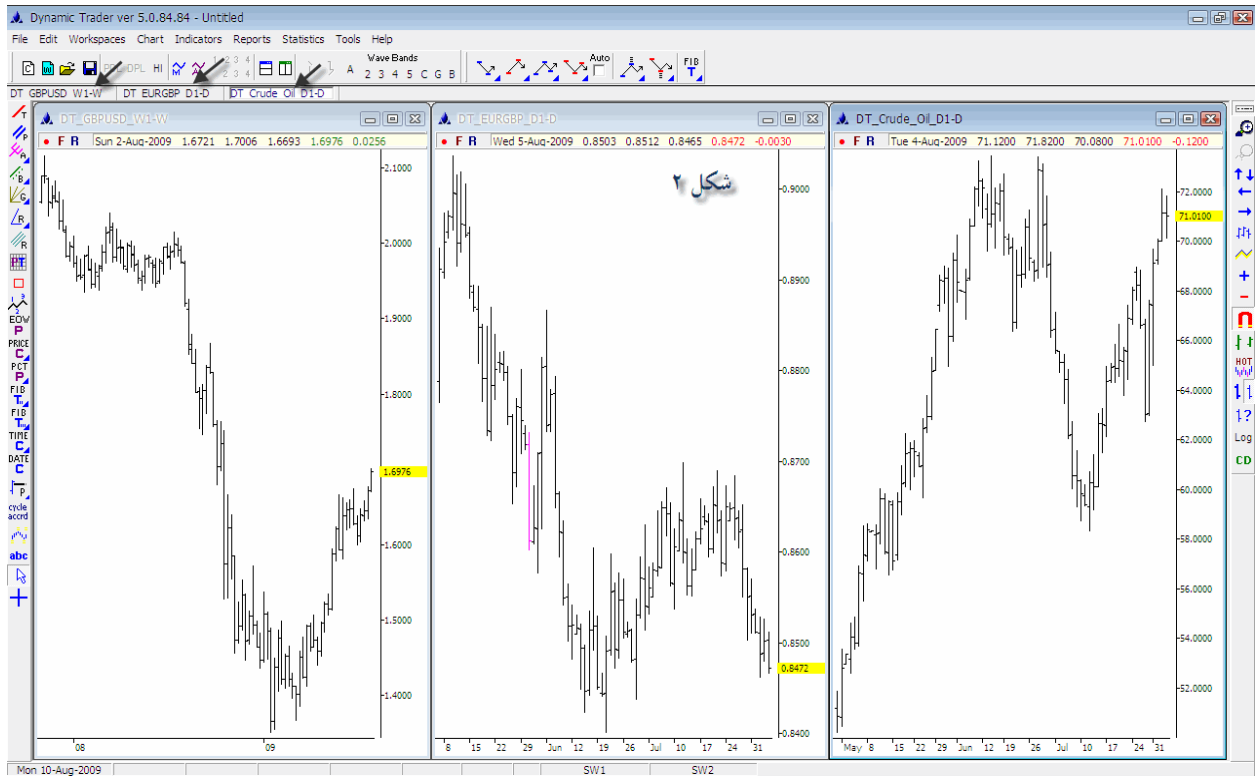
Dynamic Trader ver 5.0.84.84 - Untitled

File Edit Workspaces Chart Indicators Reports Statistics Tools Help

HI Wave Bands 2 3 4 5 C G B Auto FIB

DT GBPUSD W1-W | DT EURGBP D1-D | DT Crude Oil D1-D

DT_GBPUSD_W1-W
F R Sun 2-Aug-2009 1.6721 1.7006 1.6693 1.6976 0.0256

2.1000
2.0000
1.9000
1.8000
1.6976
1.6000
1.5000
1.4000

08 09

DT_EURGBP_D1-D
F R Wed 5-Aug-2009 0.8503 0.8512 0.8465 0.8472 -0.0030

شکل ۲

0.9000
0.8900
0.8800
0.8700
0.8600
0.8500
0.8472
0.8400

8 15 22 29 Jun 12 19 26 Jul 10 17 24 31

DT_Crude_Oil_D1-D
F R Tue 4-Aug-2009 71.1200 71.8200 70.0800 71.0100 -0.1200

72.0000
71.0100
70.0000
68.0000
66.0000
64.0000
62.0000
60.0000
58.0000
56.0000
54.0000
52.0000

May 8 15 22 29 Jun 12 19 26 Jul 10 17 24 31

EOW PRICE PCT FIB FIB TIME DATE cycle accrd abc

HOT Log CD

Mon 10-Aug-2009 SW1 SW2